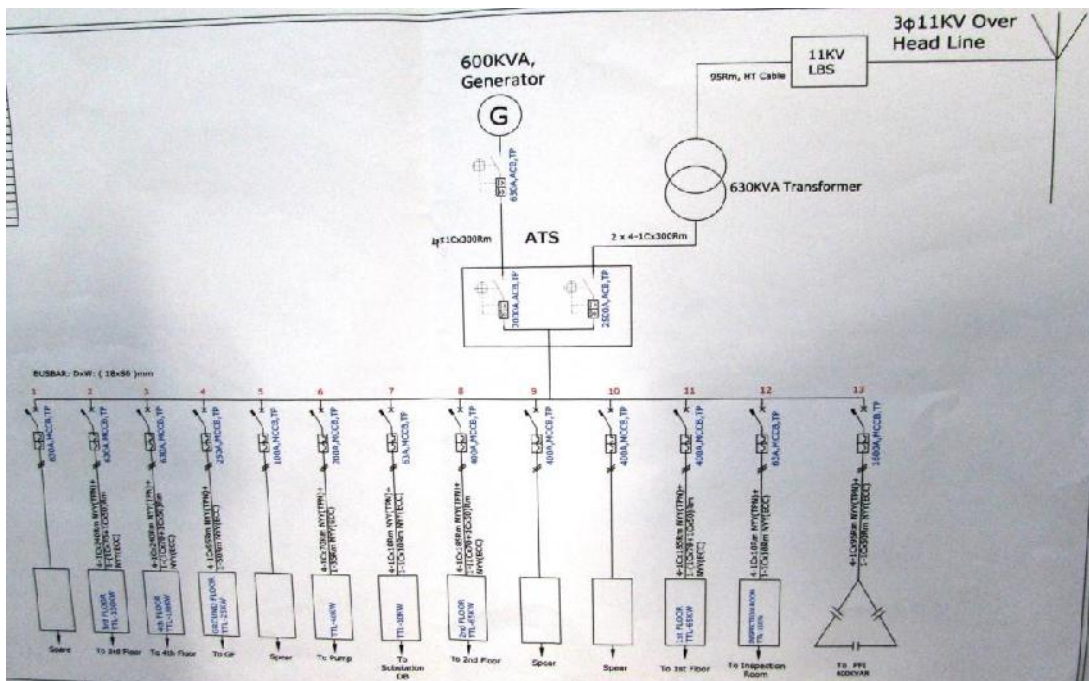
3ϕ11KV Over Head Line

11KV LBS

95Rm, HT Cable

600KVA, Generator

G

630A,ACB,TP

630KVA Transformer

ATS

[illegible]1Cx300Rm

2 x 4-1Cx300Rm

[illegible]A,ACB,TP

2500A,ACB,TP

BUSBAR: DxW: ( 18x96 )mm

1 2 3 4 5 6 7 8 9 10 11 12 13

630A,MCCB,TP

630A,MCCB,TP

630A,MCCB,TP

250A,MCCB,TP

100A,MCCB,TP

200A,MCCB,TP

63A,MCCB,TP

400A,MCCB,TP

400A,MCCB,TP

400A,MCCB,TP

400A,MCCB,TP

63A,MCCB,TP

1600A,MCCB,TP

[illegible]

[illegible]

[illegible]

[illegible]

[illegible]

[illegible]

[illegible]

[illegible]

3rd FLOOR TTL-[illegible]

4th FLOOR TTL-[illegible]

GROUND FLOOR TTL-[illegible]

TTL-40KW

TTL-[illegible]

2nd FLOOR TTL-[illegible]

1st FLOOR TTL-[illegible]

INSPECTION ROOM TTL-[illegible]

Spare

To 3rd Floor

To 4th Floor

To GF

Spear

To Pump

To Substation DB

To 2nd Floor

Spear

Spear

To 1st Floor

To Inspection Room

To PFI 400KVAR